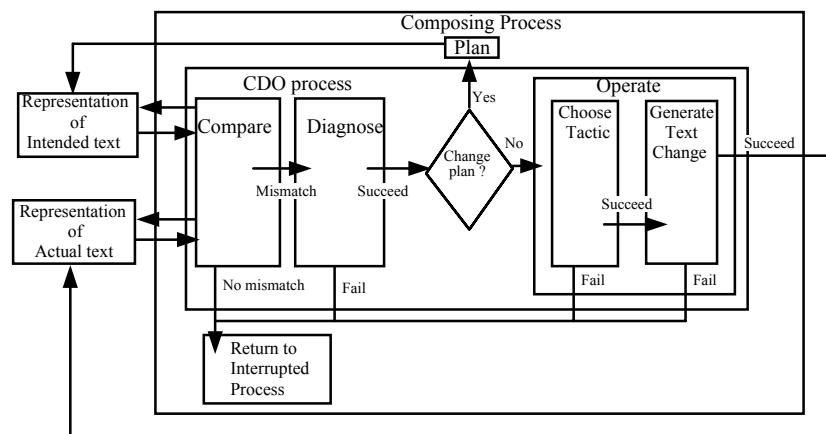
Composing Process

Plan

Representation of Intended text

Representation of Actual text

CDO process

Compare

Diagnose

Mismatch

Succeed

Yes

Change plan ?

No

Operate

Choose Tactic

Generate Text Change

Succeed

Succeed

No mismatch

Fail

Fail

Fail

Return to Interrupted Process